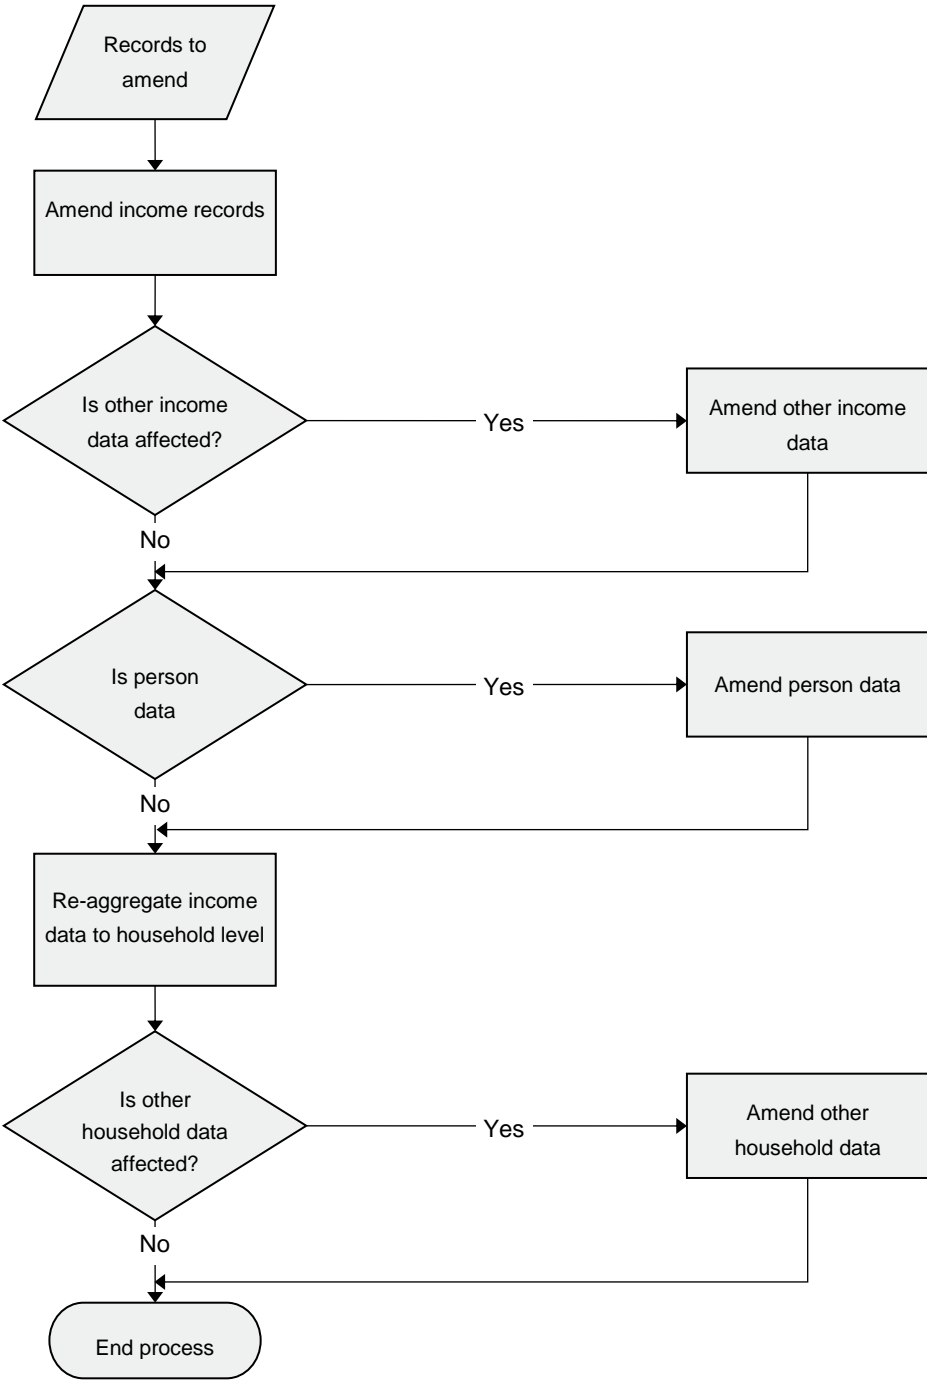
Records to amend

Amend income records

Is other income data affected?

Yes

Amend other income data

No

Is person data

Yes

Amend person data

No

Re-aggregate income data to household level

Is other household data affected?

Yes

Amend other household data

No

End process